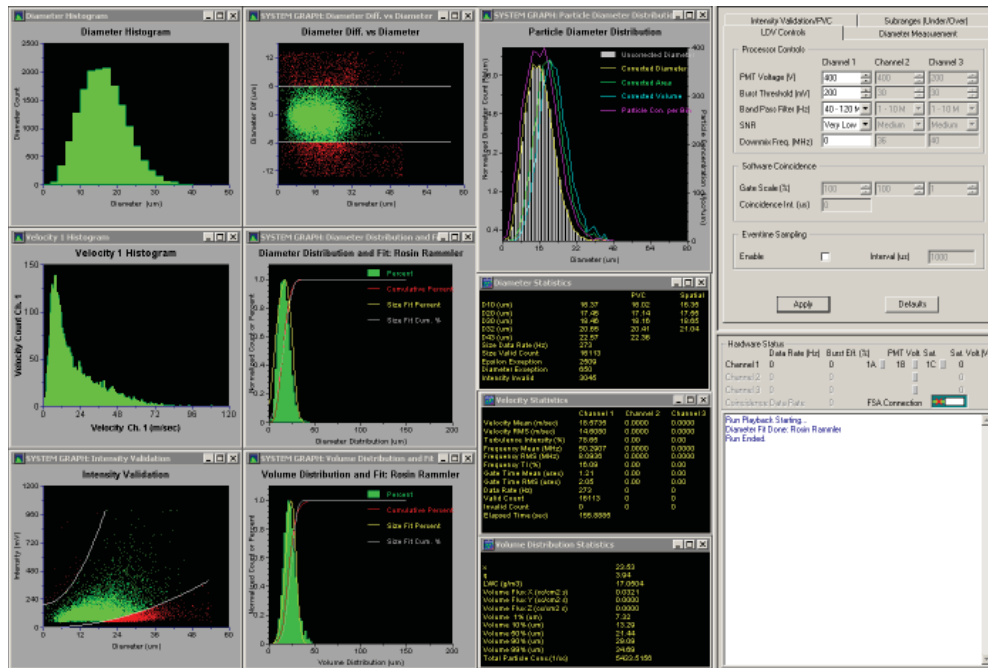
Diameter Histogram

Diameter Histogram

2500
2000
1500
1000
500
0

Diameter Count

0 10 20 30 40 50
Diameter (um)

SYSTEM GRAPH: Diameter Diff. vs Diameter

Diameter Diff. vs Diameter

12
6
0
-6
-12

Diameter Diff (um)

0 16 32 48 64 80
Diameter (um)

SYSTEM GRAPH: Particle Diameter Distribution

Particle Diameter Distribution

Uncorrected Diameter
Corrected Diameter
Corrected Area
Corrected Volume
Particle Con. per Bin

Normalized Diameter Count (%)

0.4

0 16 32 48 64 80

Intensity Validation/PVC
Subranges (Under/Over)
LDV Controls
Diameter Measurement

Processor Controls

Channel 1 Channel 2 Channel 3

PMT Voltage (V) 400 400 300
Burst Threshold (mV) 200 30 30
Band Pass Filter (Hz) 40 - 120 M 1 - 10M 1 - 10 M
SNR Very Low Medium Medium
Downmix Freq. (MHz) 0 36 40

Software Coincidence

Gate Scale (%) 100 100 1
Coincidence Int. (us) 0

Eventime Sampling

Enable Interval (us) 1000

Apply Defaults

Velocity 1 Histogram

Velocity 1 Histogram

150
125
100
75
50
25
0

Velocity Count Ch. 1

0 24 48 72 96 120
Velocity Ch. 1 (m/sec)

SYSTEM GRAPH: Diameter Distribution and Fit

Diameter Distribution and Fit: Rosin Rammler

Percent
Cumulative Percent
Size Fit Percent
Size Fit Cum. %

1.0
0.8
0.6
0.4
0.2
0.0

Normalized Count or Percent

0 50 100 150 200
Diameter Distribution (um)

Diameter Statistics

| | | PVC | Spatial |
|---|---|---|---|
| D10 (um) | 16.37 | 16.02 | 16.35 |
| D20 (um) | 17.46 | 17.14 | 17.66 |
| D30 (um) | 18.46 | 18.18 | 18.65 |
| D32 (um) | 20.65 | 20.41 | 21.04 |
| D43 (um) | 22.57 | 22.36 | |
| Size Data Rate (Hz) | 273 | | |
| Size Valid Count | 16113 | | |
| Epsilon Exception | 2509 | | |
| Diameter Exception | 650 | | |
| Intensity Invalid | 3046 | | |

Hardware Status

Data Rate (Hz) Burst Eff. (%) PMT Volt Sat. Sat. Volt (V)
Channel 1 0 0 1A 1B 1C 0
Channel 2 0 0 0
Channel 3 0 0 0
Coincidence Data Rate 0 FSA Connection

Velocity Statistics

| | Channel 1 | Channel 2 | Channel 3 |
|---|---|---|---|
| Velocity Mean (m/sec) | 18.6735 | 0.0000 | 0.0000 |
| Velocity RMS (m/sec) | 14.6080 | 0.0000 | 0.0000 |
| Turbulence Intensity (%) | 78.65 | 0.00 | 0.00 |
| Frequency Mean (MHz) | 50.2907 | 0.000 | 0.000 |
| Frequency RMS (MHz) | 0.9935 | 0.000 | 0.000 |
| Frequency TI (%) | 15.09 | 0.00 | 0.00 |
| Gate Time Mean (usec) | 1.21 | 0.00 | 0.00 |
| Gate Time RMS (usec) | 2.05 | 0.00 | 0.00 |
| Data Rate (Hz) | 273 | 0 | 0 |
| Valid Count | 16113 | 0 | 0 |
| Invalid Count | 0 | 0 | 0 |
| Elapsed Time (sec) | 156.6555 | | |

Run Playback Starting...
Diameter Fit Done: Rosin Rammler
Run Ended.

SYSTEM GRAPH: Intensity Validation

Intensity Validation

1200
960
720
480
240
0

Intensity (mV)

0 12 24 36 48 60
Diameter (um)

SYSTEM GRAPH: Volume Distribution and Fit

Volume Distribution and Fit: Rosin Rammler

Percent
Cumulative Percent
Size Fit Percent
Size Fit Cum. %

1.0
0.8
0.6
0.4
0.2
0.0

Normalized Count or Percent

0 50 100 150 200
Volume Distribution (um)

Volume Distribution Statistics

| | |
|---|---|
| x | 23.53 |
| q | 3.94 |
| LWC (g/m3) | 17.0504 |
| Volume Flux X (cc/cm2 s) | 0.0321 |
| Volume Flux Y (cc/cm2 s) | 0.0000 |
| Volume Flux Z (cc/cm2 s) | 0.0000 |
| Volume 1% (um) | 7.32 |
| Volume 10% (um) | 13.29 |
| Volume 50% (um) | 21.44 |
| Volume 90% (um) | 29.09 |
| Volume 99% (um) | 34.69 |
| Total Particle Conc (1/cc) | 5423.5156 |